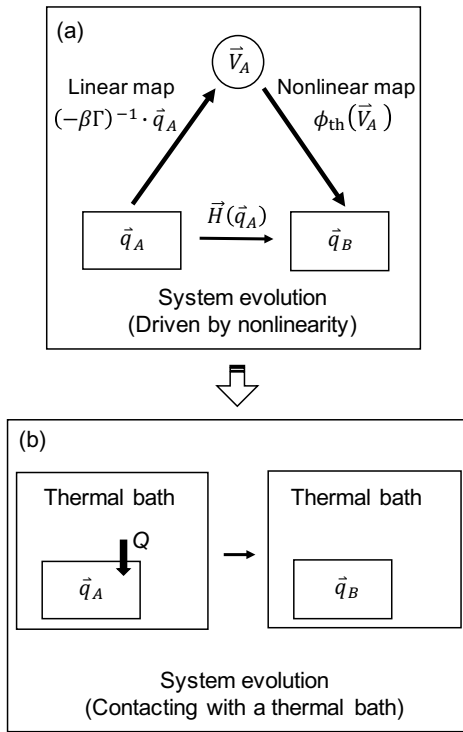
(a)

$\vec{V}_A$

Linear map $(-\beta\Gamma)^{-1} \cdot \vec{q}_A$

Nonlinear map $\phi_{\text{th}}(\vec{V}_A)$

$\vec{H}(\vec{q}_A)$

$\vec{q}_A$

$\vec{q}_B$

System evolution
(Driven by nonlinearity)

(b)

Thermal bath

$Q$

$\vec{q}_A$

Thermal bath

$\vec{q}_B$

System evolution
(Contacting with a thermal bath)